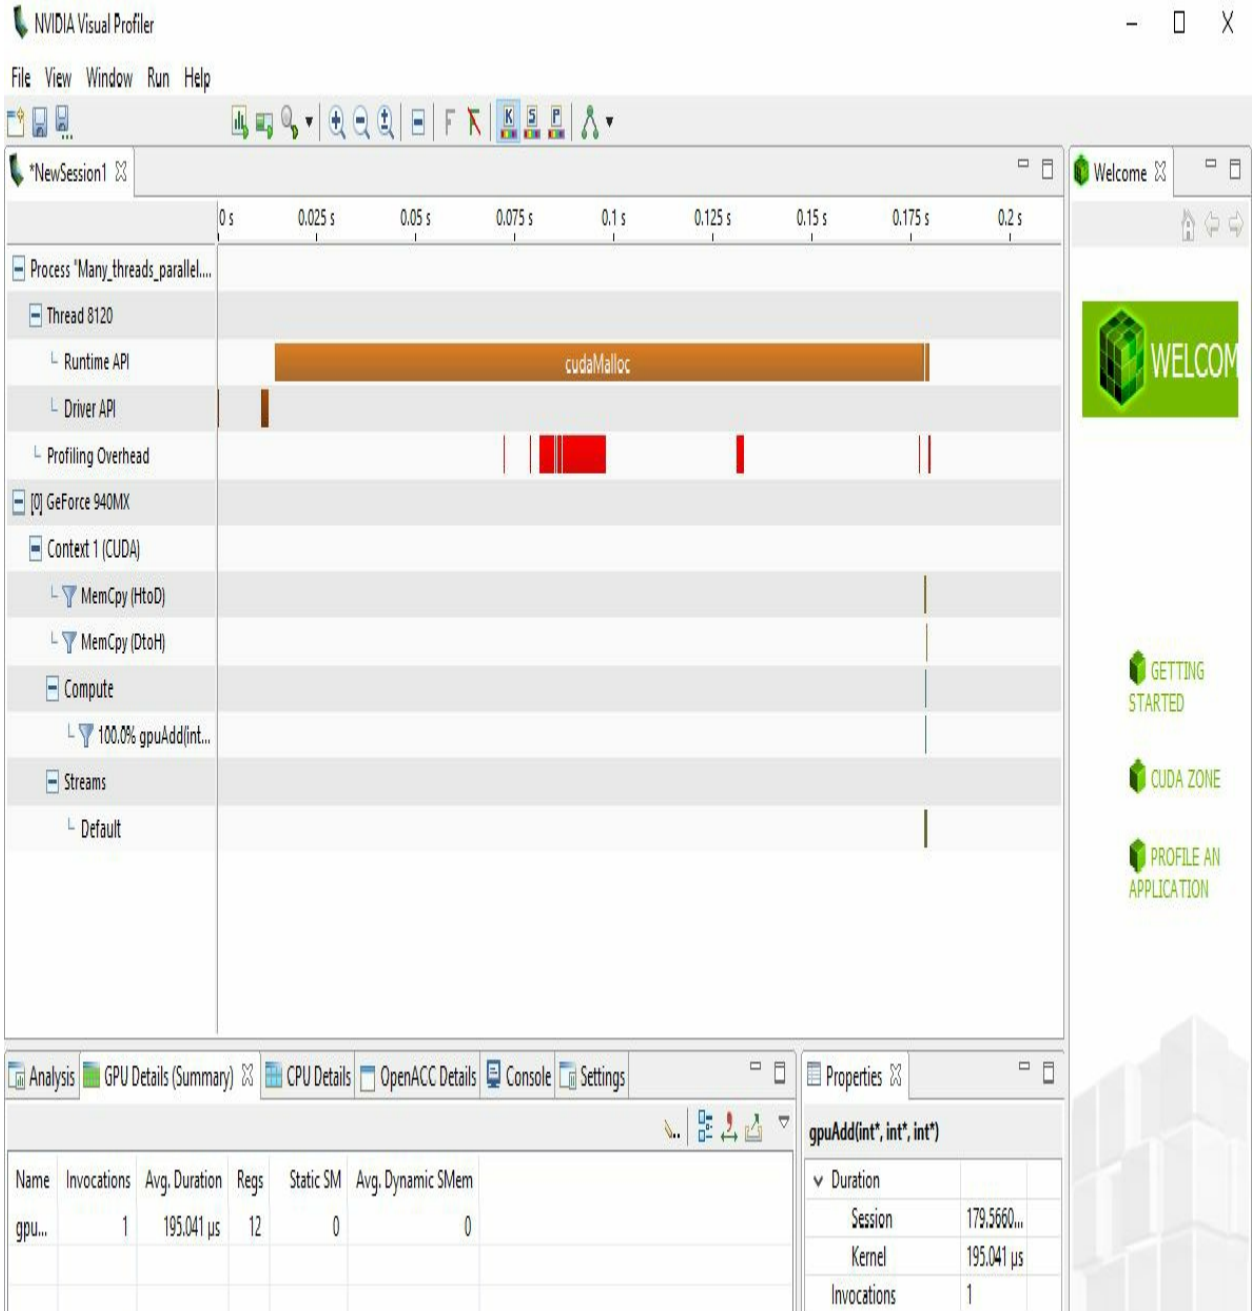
NVIDIA Visual Profiler

File View Window Run Help

*NewSession1

0 s 0.025 s 0.05 s 0.075 s 0.1 s 0.125 s 0.15 s 0.175 s 0.2 s

Process "Many_threads_parallel...
Thread 8120
Runtime API
cudaMalloc
Driver API
Profiling Overhead
[0] GeForce 940MX
Context 1 (CUDA)
MemCpy (HtoD)
MemCpy (DtoH)
Compute
100.0% gpuAdd(int...
Streams
Default

Welcome

WELCOM

GETTING STARTED

CUDA ZONE

PROFILE AN APPLICATION

Analysis GPU Details (Summary) CPU Details OpenACC Details Console Settings

| Name | Invocations | Avg. Duration | Regs | Static SM | Avg. Dynamic SMem |
|---|---|---|---|---|---|
| gpu... | 1 | 195.041 μs | 12 | 0 | 0 |

Properties

gpuAdd(int*, int*, int*)

| Duration | |
|---|---|
| Session | 179.5660... |
| Kernel | 195.041 μs |
| Invocations | 1 |